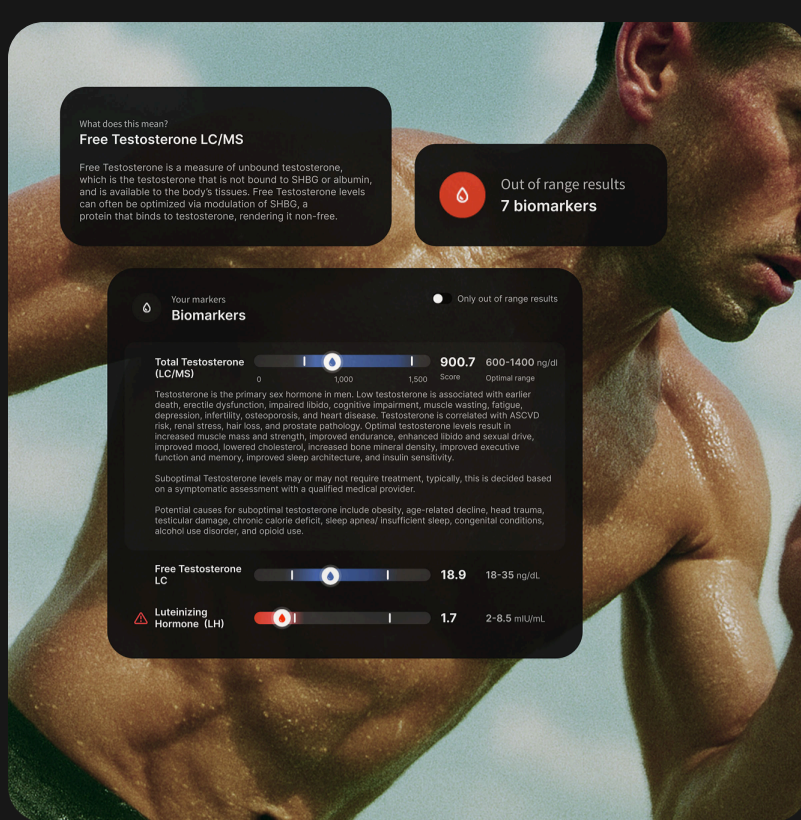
What does this mean?

Free Testosterone LC/MS

Free Testosterone is a measure of unbound testosterone, which is the testosterone that is not bound to SHBG or albumin, and is available to the body's tissues. Free Testosterone levels can often be optimized via modulation of SHBG, a protein that binds to testosterone, rendering it non-free.

Out of range results
7 biomarkers

Your markers
Biomarkers

Only out of range results

Total Testosterone (LC/MS)

0 1,000 1,500

900.7
Score

600-1400 ng/dl
Optimal range

Testosterone is the primary sex hormone in men. Low testosterone is associated with earlier death, erectile dysfunction, impaired libido, cognitive impairment, muscle wasting, fatigue, depression, infertility, osteoporosis, and heart disease. Testosterone is correlated with ASCVD risk, renal stress, hair loss, and prostate pathology. Optimal testosterone levels result in increased muscle mass and strength, improved endurance, enhanced libido and sexual drive, improved mood, lowered cholesterol, increased bone mineral density, improved executive function and memory, improved sleep architecture, and insulin sensitivity.

Suboptimal Testosterone levels may or may not require treatment, typically, this is decided based on a symptomatic assessment with a qualified medical provider.

Potential causes for suboptimal testosterone include obesity, age-related decline, head trauma, testicular damage, chronic calorie deficit, sleep apnea/ insufficient sleep, congenital conditions, alcohol use disorder, and opioid use.

Free Testosterone LC

18.9

18-35 ng/dL

Luteinizing Hormone (LH)

1.7

2-8.5 mIU/mL